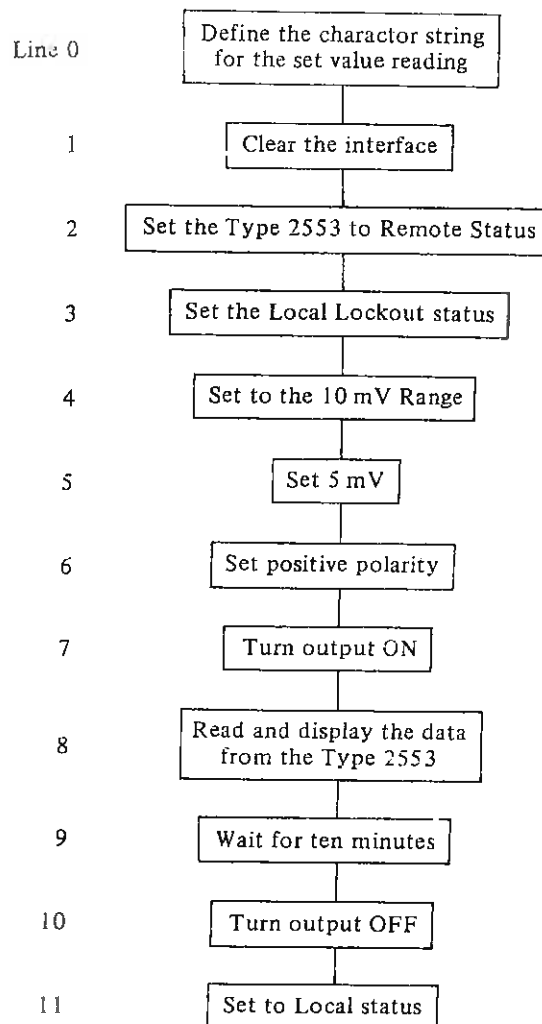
Line 0 Define the charactor string for the set value reading

1 Clear the interface

2 Set the Type 2553 to Remote Status

3 Set the Local Lockout status

4 Set to the 10 mV Range

5 Set 5 mV

6 Set positive polarity

7 Turn output ON

8 Read and display the data from the Type 2553

9 Wait for ten minutes

10 Turn output OFF

11 Set to Local status